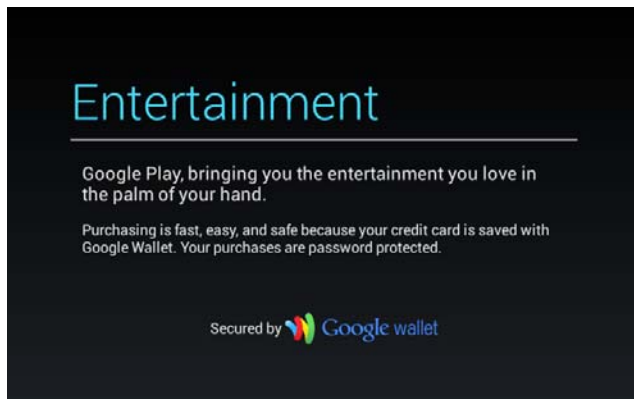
Entertainment

Google Play, bringing you the entertainment you love in the palm of your hand.

Purchasing is fast, easy, and safe because your credit card is saved with Google Wallet. Your purchases are password protected.

Secured by Google wallet